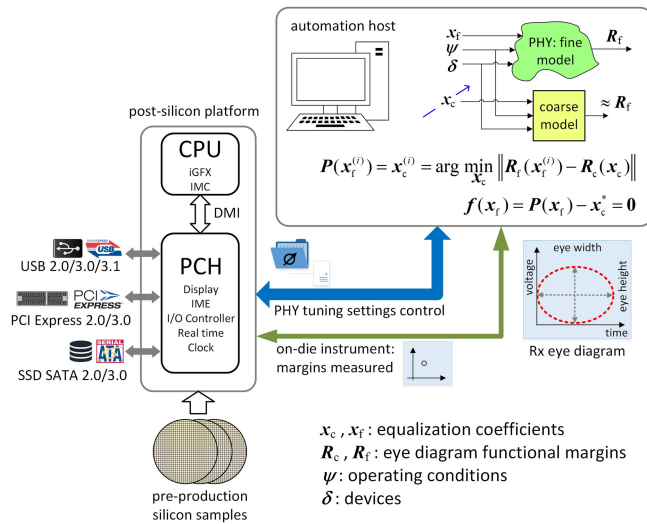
automation host

$\boldsymbol{x}_\text{f}$
$\psi$
$\boldsymbol{\delta}$
$\boldsymbol{x}_\text{c}$

PHY: fine model

$\boldsymbol{R}_\text{f}$

coarse model

$\approx \boldsymbol{R}_\text{f}$

$\boldsymbol{P}(\boldsymbol{x}_\text{f}^{(i)}) = \boldsymbol{x}_\text{c}^{(i)} = \arg\min_{\boldsymbol{x}_\text{c}} \left\| \boldsymbol{R}_\text{f}(\boldsymbol{x}_\text{f}^{(i)}) - \boldsymbol{R}_\text{c}(\boldsymbol{x}_\text{c}) \right\|$

$\boldsymbol{f}(\boldsymbol{x}_\text{f}) = \boldsymbol{P}(\boldsymbol{x}_\text{f}) - \boldsymbol{x}_\text{c}^{*} = \boldsymbol{0}$

post-silicon platform

CPU
iGFX
IMC

DMI

PCH
Display
IME
I/O Controller
Real time
Clock

SUPERSPEED USB
USB 2.0/3.0/3.1

PCI EXPRESS
PCI Express 2.0/3.0

SERIAL ATA
SSD SATA 2.0/3.0

PHY tuning settings control

on-die instrument: margins measured

eye width
voltage
eye height
time
Rx eye diagram

pre-production silicon samples

$\boldsymbol{x}_\text{c}$ , $\boldsymbol{x}_\text{f}$ : equalization coefficients
$\boldsymbol{R}_\text{c}$ , $\boldsymbol{R}_\text{f}$ : eye diagram functional margins
$\psi$: operating conditions
$\boldsymbol{\delta}$: devices